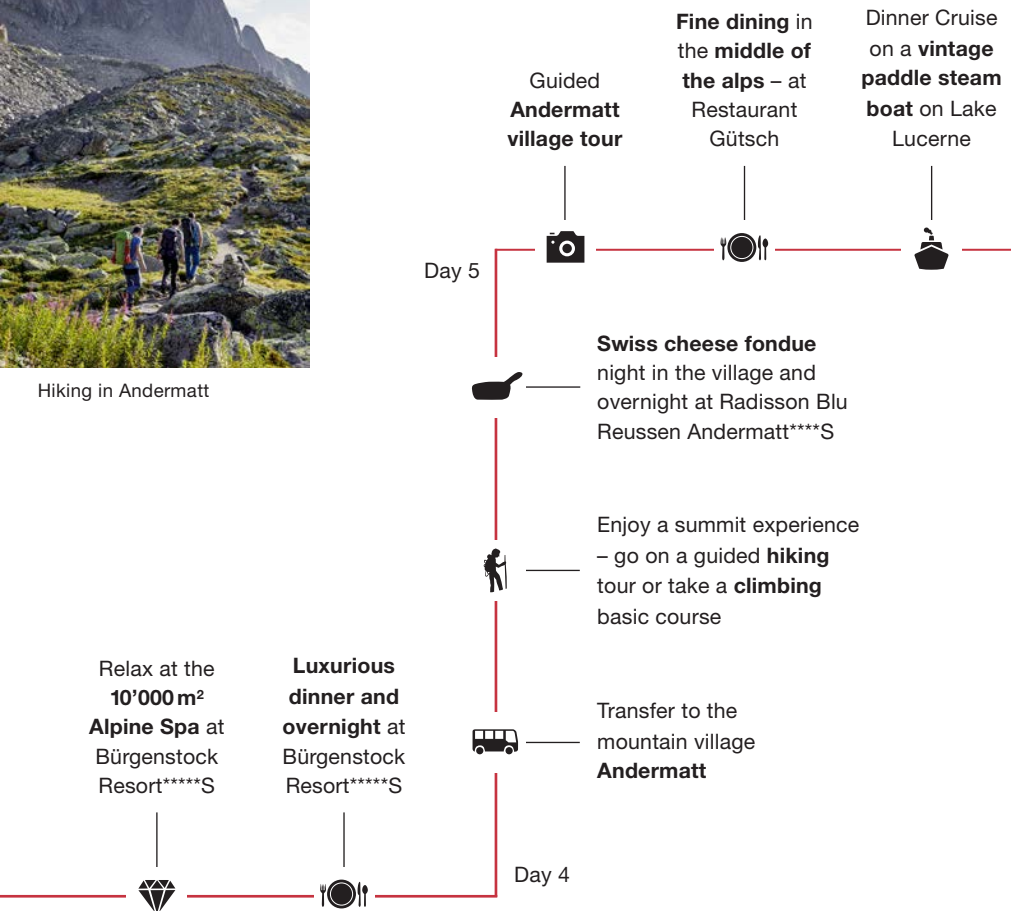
Hiking in Andermatt

Day 5

Guided **Andermatt village tour**

**Fine dining** in the **middle of the alps** – at Restaurant Gütsch

Dinner Cruise on a **vintage paddle steam boat** on Lake Lucerne

**Swiss cheese fondue** night in the village and overnight at Radisson Blu Reussen Andermatt****S

Enjoy a summit experience – go on a guided **hiking** tour or take a **climbing** basic course

Transfer to the mountain village **Andermatt**

Relax at the **10'000 m²** **Alpine Spa** at Bürgenstock Resort*****S

**Luxurious dinner and overnight** at Bürgenstock Resort*****S

Day 4